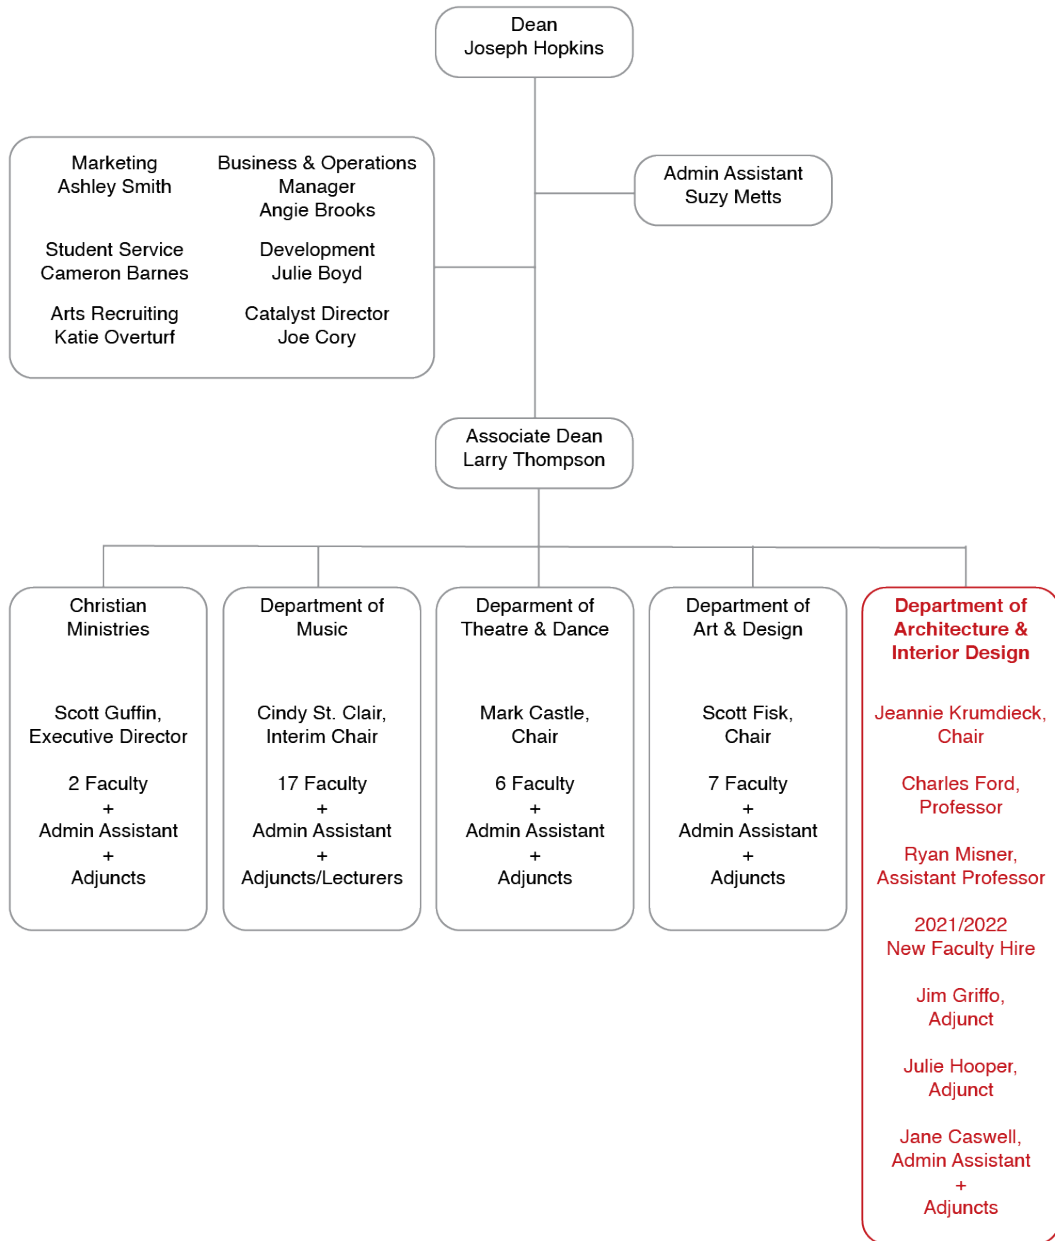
Dean
Joseph Hopkins

Marketing
Ashley Smith

Business & Operations Manager
Angie Brooks

Student Service
Cameron Barnes

Development
Julie Boyd

Arts Recruiting
Katie Overturf

Catalyst Director
Joe Cory

Admin Assistant
Suzy Metts

Associate Dean
Larry Thompson

Christian Ministries

Scott Guffin, Executive Director

2 Faculty
+
Admin Assistant
+
Adjuncts

Department of Music

Cindy St. Clair, Interim Chair

17 Faculty
+
Admin Assistant
+
Adjuncts/Lecturers

Deparment of Theatre & Dance

Mark Castle, Chair

6 Faculty
+
Admin Assistant
+
Adjuncts

Department of Art & Design

Scott Fisk, Chair

7 Faculty
+
Admin Assistant
+
Adjuncts

Department of Architecture & Interior Design

Jeannie Krumdieck, Chair

Charles Ford, Professor

Ryan Misner, Assistant Professor

2021/2022
New Faculty Hire

Jim Griffo, Adjunct

Julie Hooper, Adjunct

Jane Caswell, Admin Assistant
+
Adjuncts